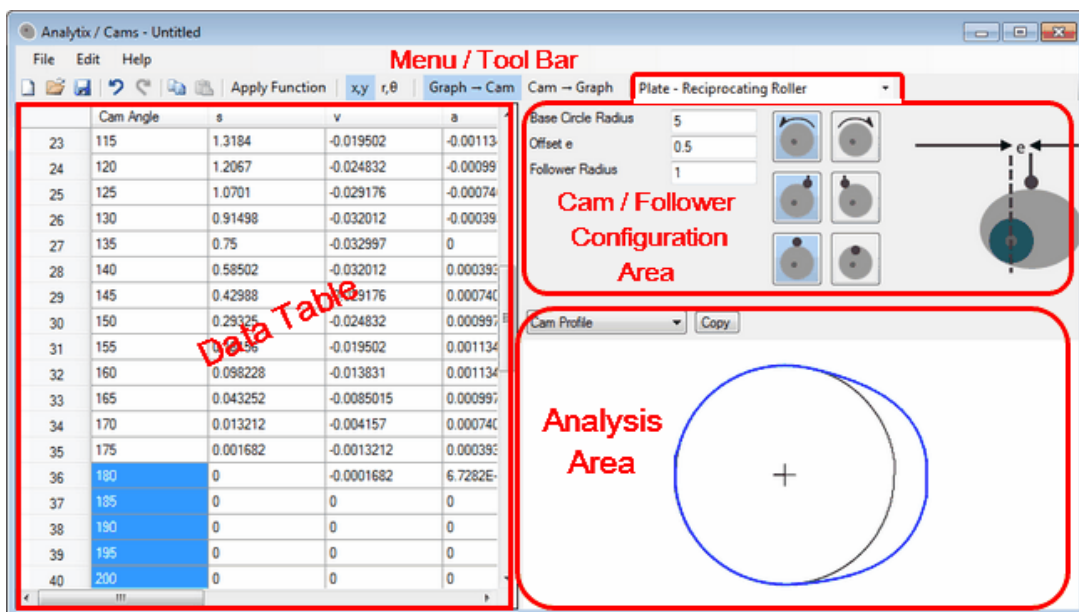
Analytix / Cams - Untitled

File Edit Help

Menu / Tool Bar

Apply Function x,y r,θ Graph → Cam Cam → Graph Plate - Reciprocating Roller

| | Cam Angle | s | v | a |
|---|---|---|---|---|
| 23 | 115 | 1.3184 | -0.019502 | -0.00113 |
| 24 | 120 | 1.2067 | -0.024832 | -0.00099 |
| 25 | 125 | 1.0701 | -0.029176 | -0.00074 |
| 26 | 130 | 0.91498 | -0.032012 | -0.00039 |
| 27 | 135 | 0.75 | -0.032997 | 0 |
| 28 | 140 | 0.58502 | -0.032012 | 0.000393 |
| 29 | 145 | 0.42988 | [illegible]29176 | 0.000740 |
| 30 | 150 | 0.29325 | -0.024832 | 0.000997 |
| 31 | 155 | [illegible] | -0.019502 | 0.001134 |
| 32 | 160 | 0.098228 | -0.013831 | 0.001134 |
| 33 | 165 | 0.043252 | -0.0085015 | 0.000997 |
| 34 | 170 | 0.013212 | -0.004157 | 0.000740 |
| 35 | 175 | 0.001682 | -0.0013212 | 0.000393 |
| 36 | 180 | 0 | -0.0001682 | 6.7282E- |
| 37 | 185 | 0 | 0 | 0 |
| 38 | 190 | 0 | 0 | 0 |
| 39 | 195 | 0 | 0 | 0 |
| 40 | 200 | 0 | 0 | 0 |

Data Table

Base Circle Radius 5
Offset e 0.5
Follower Radius 1

Cam / Follower Configuration Area

e

Cam Profile Copy

Analysis Area